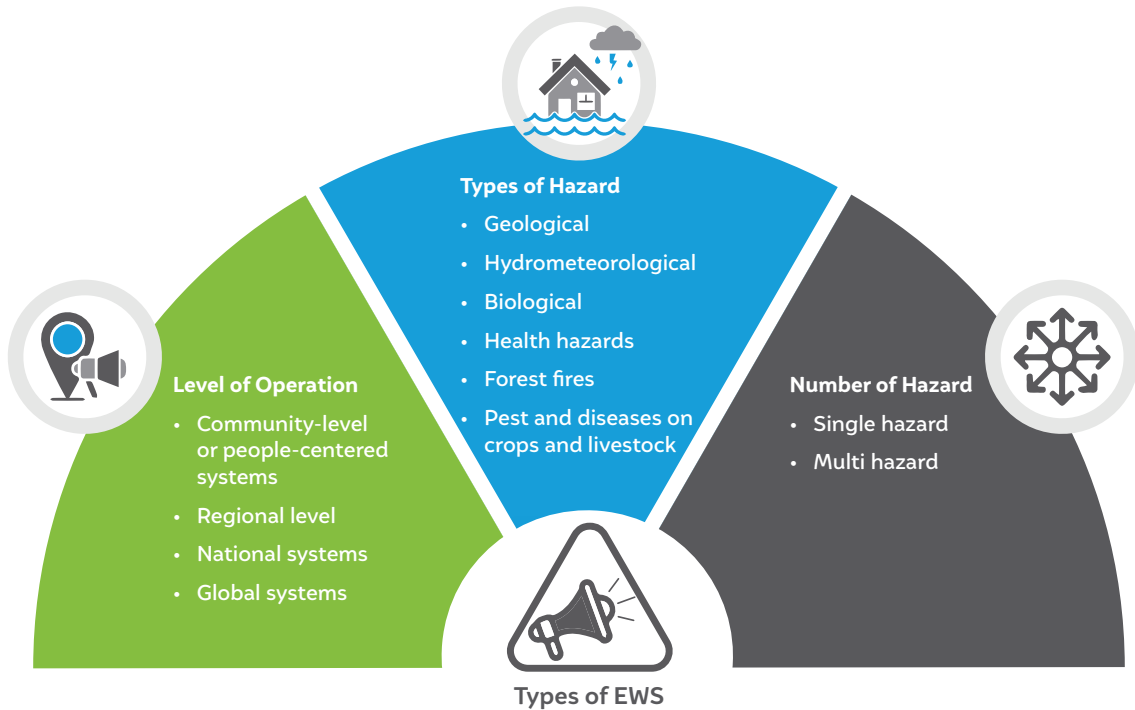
Level of Operation

- Community-level or people-centered systems
- Regional level
- National systems
- Global systems

Types of Hazard

- Geological
- Hydrometeorological
- Biological
- Health hazards
- Forest fires
- Pest and diseases on crops and livestock

Number of Hazard

- Single hazard
- Multi hazard

Types of EWS